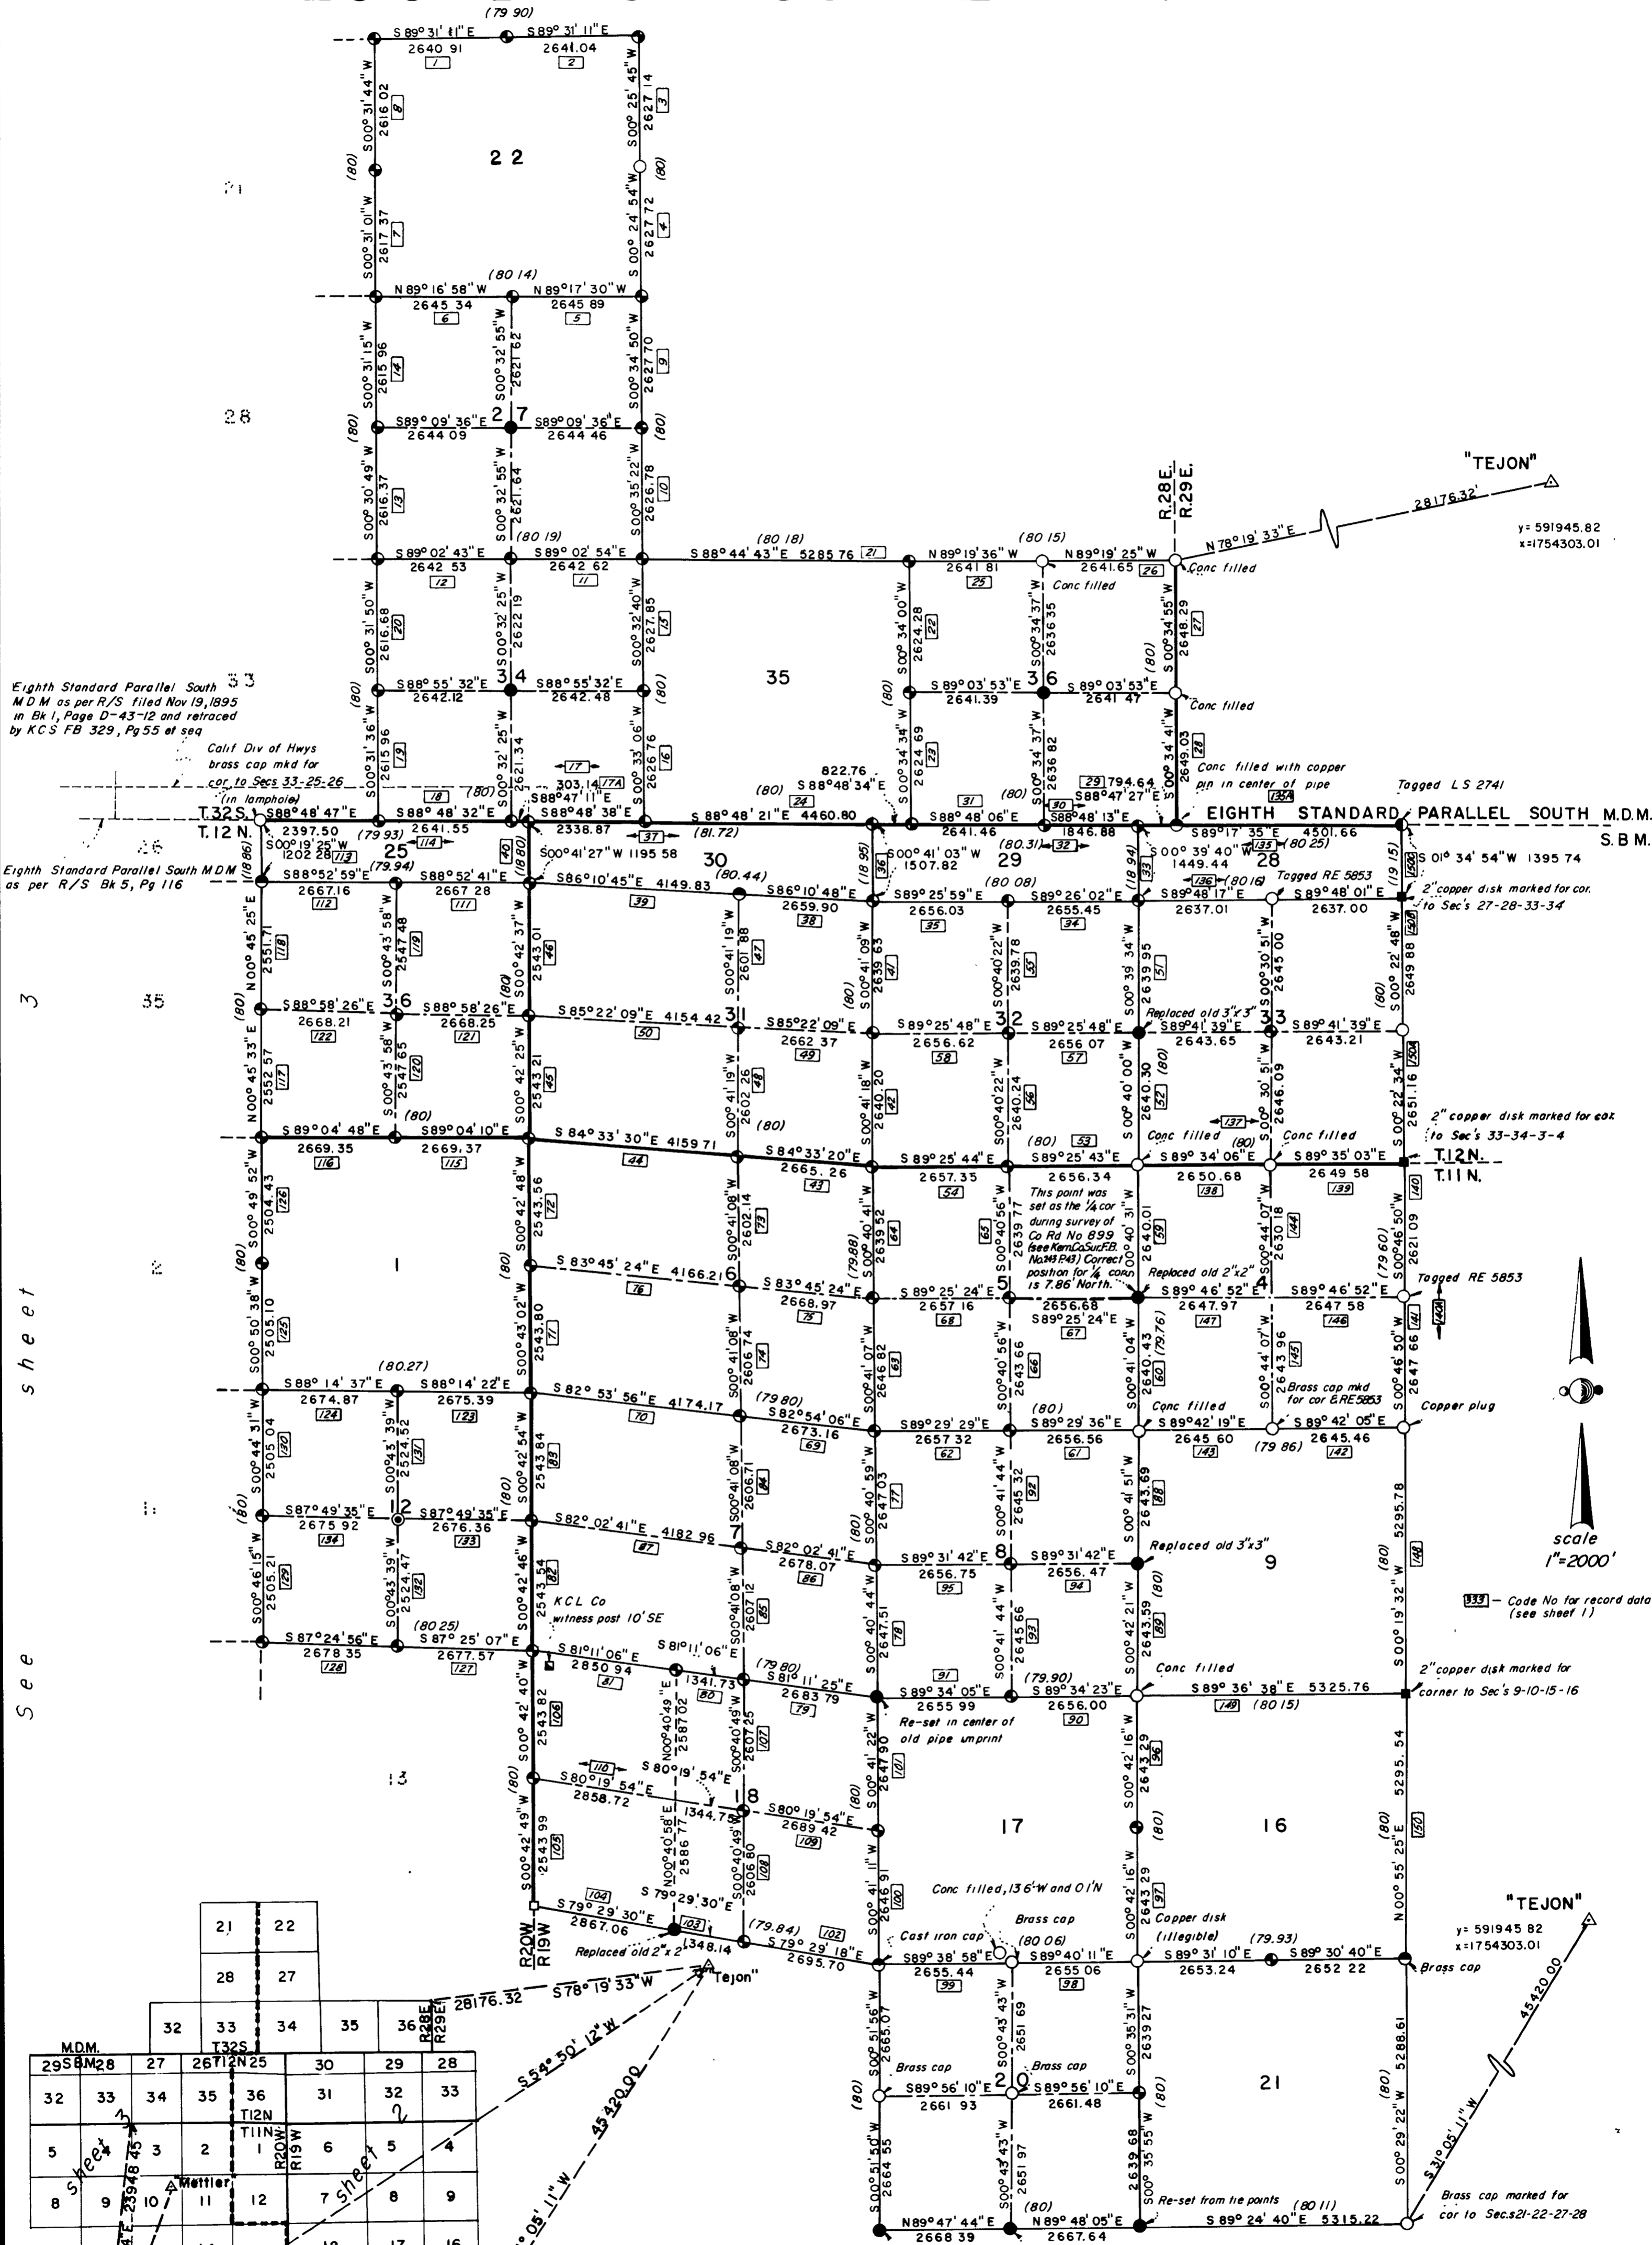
(79 90)
S 89° 31' 11" E S 89° 31' 11" E
2640 91 2641.04
1 2
S00° 31' 44" W 2616 02 8
S00° 25' 45" W 2627 14 3
22
(80)
(80)
S00° 31' 01" W 2617 37 7
S 00° 24' 54" W 2627 72 4
21
(80 14)
N 89° 16' 58" W N 89° 17' 30" W
2645 34 2645 89
6 5
S00° 31' 15" W 2615 96 14
S00° 32' 55" W 2621 62
S00° 34' 50" W 2627 70 9
28
S89° 09' 36" E 27 S89° 09' 36" E
2644 09 2644 46
(80) (80)
S00° 30' 49" W 2616.37 13
S00° 32' 55" W 2621.64
S00° 35' 22" W 2626.78 10
"TEJON"
R.28E. R.29E.
28176.32'
y= 591945.82
x=1754303.01
(80 19) (80 18) (80 15)
N 78° 19' 33" E
S 89° 02' 43" E S 89° 02' 54" E S 88° 44' 43" E 5285 76 21 N 89° 19' 36" W N 89° 19' 25" W
2642 53 2642 62 2641 81 2641.65 26
12 11 25
Conc filled
Conc filled
S00° 31' 50" W 2616.68 20
S00° 32' 25" W 2622 19
S00° 32' 40" W 2627.85 15
S00° 34' 00" W 2624.28 22
S00° 34' 37" W 2636 35
S00° 34' 55" W 2648.29 27
Eighth Standard Parallel South 33 M D M as per R/S filed Nov 19, 1895 in Bk 1, Page D-43-12 and retraced by KCS FB 329, Pg 55 et seq
S88° 55' 32" E 34 S88° 55' 32" E
2642.12 2642.48
35
S 89° 03' 53" E 36 S 89° 03' 53" E
2641.39 2641 47
Conc filled
(80) (80) (80) (80)
Calif Div of Hwys brass cap mkd for cor. to Secs 33-25-26 (in lamphole)
S00° 31' 36" W 2615 96 19
S00° 32' 25" W 2621.34
S00° 33' 06" W 2626 76 16
S00° 34' 34" W 2624 69 23
S00° 34' 37" W 2636 82
S00° 34' 41" W 2649.03 28
Conc filled with copper pin in center of pipe
17
303.14 17A
822.76
S 88° 48' 34" E
29 794.64
S 88° 47' 27" E
13A
Tagged L S 2741
18 (80) (80) 24 31 (80) 30
S88° 47' 11" E
T.32S. S88° 48' 47" E S88° 48' 32" E S88° 48' 38" E S 88° 48' 21" E 4460.80 S88° 48' 06" E S88° 48' 13" E EIGHTH STANDARD PARALLEL SOUTH M.D.M.
T.12 N. 2397.50 2641.55 2338.87 37 2641.46 1846.88 S89° 17' 35" E 4501.66
S.B.M.
26 S00° 19' 25" W 1202 28 113 (79.93) 114 (81.72) S00° 41' 27" W 1195 58 S00° 41' 03" W 1507.82 (80.31) 32 S00° 39' 40" W 1449.44 135 (80 25) S 01° 34' 54" W 1395 74
(18 86) 40 (18 80) 36 (18 95) (18 94) (19 15) 140
Eighth Standard Parallel South MDM as per R/S Bk 5, Pg 116
25 (79.94) 30 (80.44) 29 (80 08) 136 (80 16) 28 Tagged RE 5853
S88° 52' 59" E S88° 52' 41" E S86° 10' 45" E 4149.83 S86° 10' 48" E S89° 25' 59" E S89° 26' 02" E S89° 48' 17" E S89° 48' 01" E
2667.16 2667 28 39 2659.90 2656.03 2655.45 2637.01 2637.00
112 111 38 35 34
2" copper disk marked for cor. to Sec's 27-28-33-34
N00° 45' 25" E 2551.71 118
S00° 43' 58" W 2547 48 119
S00° 42' 37" W 2543 01 46
S00° 41' 19" W 2601 88 47
S00° 41' 09" W 2639 63 41
S00° 40' 22" W 2639.78 55
S00° 39' 34" W 2639 95 51
S00° 30' 51" W 2645 00
S00° 22' 48" W 2649 88 150
3 35
(80) (80) (80) (80)
S 88° 58' 26" E 36 S 88° 58' 26" E S 85° 22' 09" E 4154 42 31 S 85° 22' 09" E S 89° 25' 48" E 32 S 89° 25' 48" E
2668.21 2668.25 50 2662 37 2656.62 2656 07
122 121 49 58 57
Replaced old 3" x 3"
S 89° 41' 39" E 33 S 89° 41' 39" E
2643.65 2643.21
N00° 45' 33" E 2552 57 117
S00° 43' 58" W 2547 65 120
S00° 42' 25" W 2543 21 45
S00° 41' 19" W 2602 26 48
S00° 41' 18" W 2640 20 42
S00° 40' 22" W 2640.24 56
S 00° 40' 00" W 2640.30 52
S00° 30' 51" W 2646.09
S00° 22' 34" W 2651.16 150A
(80) (80) (80) (80)
S 89° 04' 48" E S89° 04' 10" E S 84° 33' 30" E 4159 71 S 84° 33' 20" E S 89° 25' 44" E S89° 25' 43" E
2669.35 2669.37 44 2665. 26 2657.35 2656.34
116 115 43 54
53 137
Conc filled (80) Conc filled
S 89° 34' 06" E S 89° 35' 03" E
2650.68 2649 58
138 139
2" copper disk marked for cor. to Sec's 33-34-3-4
T.12N.
T.11 N.
S00° 49' 52" W 2504.43 126
S00° 42' 48" W 2543.56 72
S00° 41' 08" W 2602.14 73
S00° 40' 41" W 2639 52 64
S00° 40' 56" W 2639 77 65
S00° 40' 31" W 2640.01 59
S00° 44' 07" W 2630 18 144
S00° 46' 50" W 2621 09 140
This point was set as the ¼ cor during survey of Co Rd No 899 (see Kern Co Sur F.B. No. 143 P. 43) Correct position for ¼ corn is 7.86' North.
2 1 (80) (79.88) (79 60)
S 83° 45' 24" E 4166.21 6 S 83° 45' 24" E S 89° 25' 24" E 5
76 2668.97 2657 16 2656.68 S89° 25' 24" E
75 68 67
Replaced old 2" x 2"
S 89° 46' 52" E 4 S89° 46' 52" E
2647.97 2647 58
147 146
Tagged RE 5853
S00° 50' 38" W 2505.10 125
S00° 43' 02" W 2543.80 71
S00° 41' 08" W 2606 74 74
S00° 41' 07" W 2646 82 63
S00° 40' 56" W 2643 66 66
S00° 41' 04" W 2640 43 60 (79.76)
S00° 44' 07" W 2643 96 145
S00° 46' 50" W 2647 66 141
(80.27)
S 88° 14' 37" E S 88° 14' 22" E S 82° 53' 56" E 4174.17 (79 80) S 82° 54' 06" E S89° 29' 29" E (80) S 89° 29' 36" E
2674.87 2675.39 70 2673.16 2657 32 2656.56
124 123 69 62 61
Brass cap mkd for cor E RE 5853
Conc filled
S 89° 42' 19" E S 89° 42' 05" E
2645 60 (79 86) 2645.46
143 142
Copper plug
S00° 44' 31" W 2505 04 130
S00° 43' 39" W 2524 52 131
S00° 42' 54" W 2543 84 83
S00° 41' 08" W 2606.71 84
S00° 40' 59" W 2647 03 77
S00° 41' 44" W 2645 32 92
S00° 41' 51" W 2643.69 88
5295.78
1 (80) (80) (80) (80)
S87° 49' 35" E 12 S87° 49' 35" E S82° 02' 41" E 4182 96 7 S 82° 02' 41" E S 89° 31' 42" E 8 S89° 31' 42" E
2675 92 2676.36 87 2678.07 2656.75 2656. 47
134 133 86 95 94
Replaced old 3" x 3"
9
scale 1" = 2000'
133 – Code No for record data (see sheet 1)
S00° 46' 15" W 2505.21 129
S00° 43' 39" W 2524.47 132
S00° 42' 46" W 2543 54 82
S00° 40' 08" W 2607 12 85
S00° 40' 44" W 2647.51 78
S00° 41' 44" W 2645 66 93
S00° 42' 21" W 2643.59 89
S00° 19' 32" W 148
KCL Co witness post 10' SE
(80 25)
S 87° 24' 56" E S 87° 25' 07" E S 81° 11' 06" E S 81° 11' 06" E (79 80) S 81° 11' 25" E S 89° 34' 05" E (79.90) S 89° 34' 23" E
2678 35 2677.57 2850 94 1341.73 2683 79 2655 99 2656.00
128 127 81 80 79 91 90
Conc filled
S 89° 36' 38" E 5325.76
149 (80 15)
2" copper disk marked for corner to Sec's 9-10-15-16
Re-set in center of old pipe imprint
13
S00° 42' 40" W 2543 82 106
N00° 40' 49" E 2587 02
S00° 40' 49" W 2607 25 107
S00° 41' 22" W 2647 90 101
S00° 42' 16" W 2643.29 96
5295. 54
110
S 80° 19' 54" E S 80° 19' 54" E 18
2858.72 1344.79
S 80° 19' 54" E
2689 42
109
17 16
(80) (80) (80) (80)
S00° 42' 49" W 2543 99 105
N00° 40' 58" E 2586 77
S00° 40' 49" W 2606 80 108
S00° 41' 11" W 2646 91 100
S00° 42' 16" W 2643 29 97
N 00° 55' 25" E 150
Conc filled, 13.6' W and 0.1' N
104
S 79° 29' 30" E S 79° 29' 30" E
2867.06 103
(79.84) 102
S 79° 29' 18" E
2695.70
1348.14
Replaced old 2" x 2"
R20W R19W
Brass cap
Copper disk (illegible)
Cast iron cap
(80 06) (79.93)
S89° 38' 58" E S89° 40' 11" E S 89° 31' 10" E S 89° 30' 40" E
2655.44 2655 06 2653.24 2652 22
99 98
Brass cap
"TEJON"
y= 591945 82
x=1754303.01
S78° 19' 33" W
28176.32
Tejon"
21 22
28 27
32 33 34 35 36 R28E R29E
M.D.M.
29 SBM 28 27 26 T32S T12N 25 30 29 28
32 33 34 35 36 31 32 33
T12N
T11N
5 4 3 2 1 R20W R19W 6 5 4
8 9 10 Mettler 11 12 7 8 9
sheet 3 sheet 2
23948.45
S54° 50' 12" W
45420.00
° 05' 11" W
S00° 51' 56" W 2665.07
S00° 43' 43" W 2651 69
S00° 35' 31" W 2639 27
45420.00
Brass cap Brass cap
S89° 56' 10" E 20 S89° 56' 10" E
2661 93 2661.48
21
(80) (80) (80)
S00° 29' 22" W 5288.61
S31° 05' 11" W
S00° 51' 50" W 2664 55
S00° 43' 43" W 2651 97
S00° 35' 55" W 2639 68
Re-set from tie points
(80) (80 11)
N89° 47' 44" E N 89° 48' 05" E S 89° 24' 40" E 5315.22
2668 39 2667.64
Brass cap marked for cor to Sec.s21-22-27-28
See sheet 3